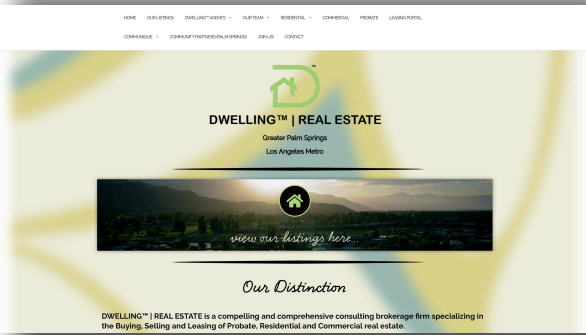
HOME OUR LISTINGS DWELLING™ AGENTS OUR TEAM RESIDENTIAL COMMERCIAL PROBATE LEASING PORTAL

COMMUNIQUE COMMUNITY PARTNERS PALM SPRINGS JOIN US CONTACT

DWELLING™ | REAL ESTATE

Greater Palm Springs

Los Angeles Metro

view our listings here...

Our Distinction

DWELLING™ | REAL ESTATE is a compelling and comprehensive consulting brokerage firm specializing in the Buying, Selling and Leasing of Probate, Residential and Commercial real estate.